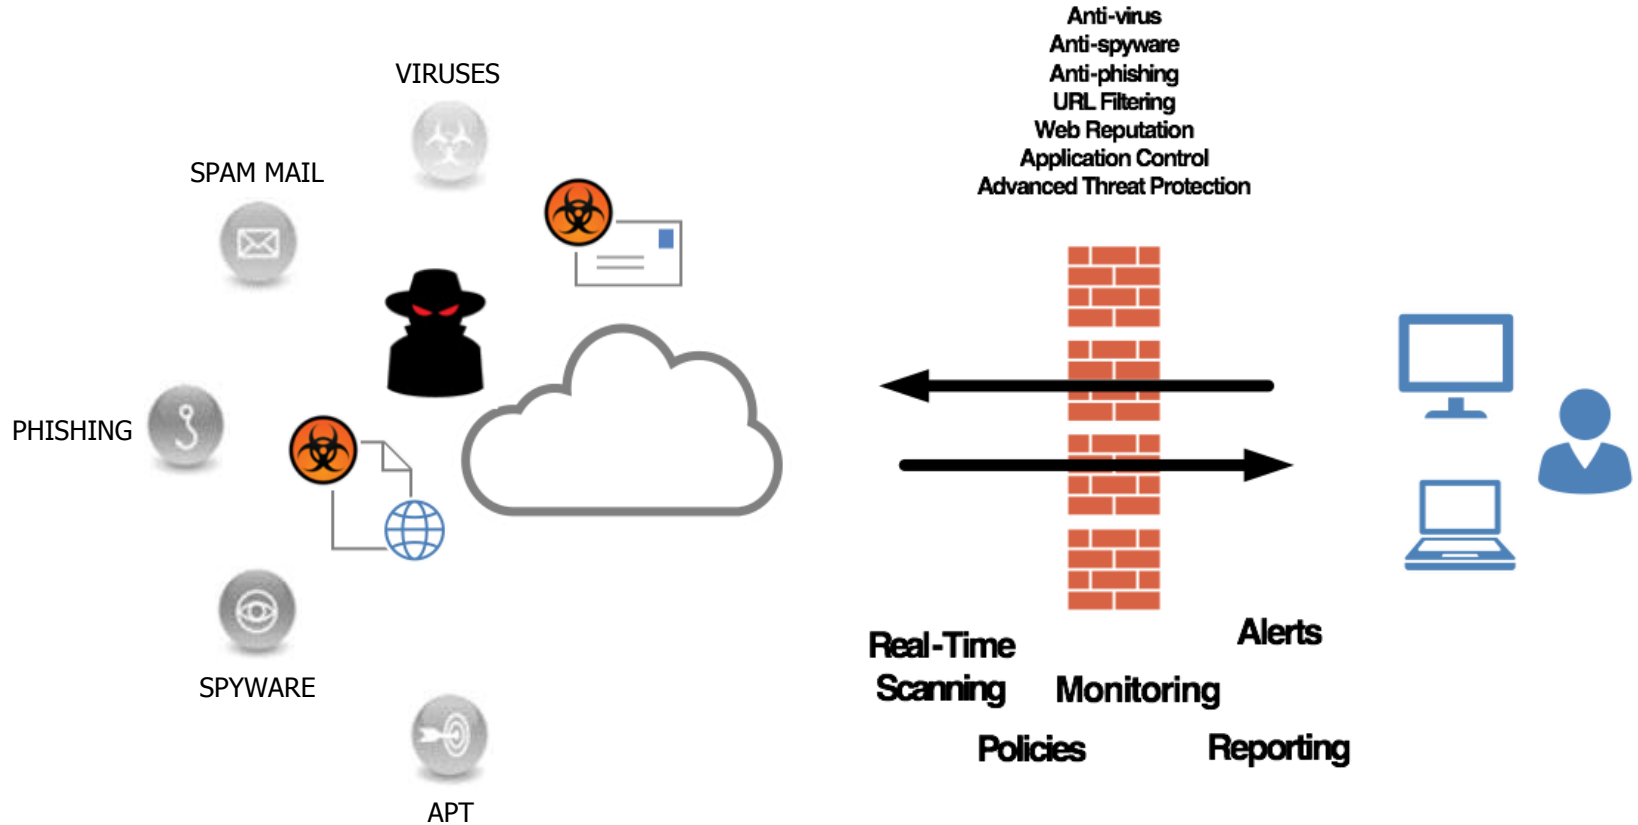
VIRUSES
SPAM MAIL
PHISHING
SPYWARE
APT

Anti-virus
Anti-spyware
Anti-phishing
URL Filtering
Web Reputation
Application Control
Advanced Threat Protection

Real-Time Scanning
Alerts
Monitoring
Policies
Reporting